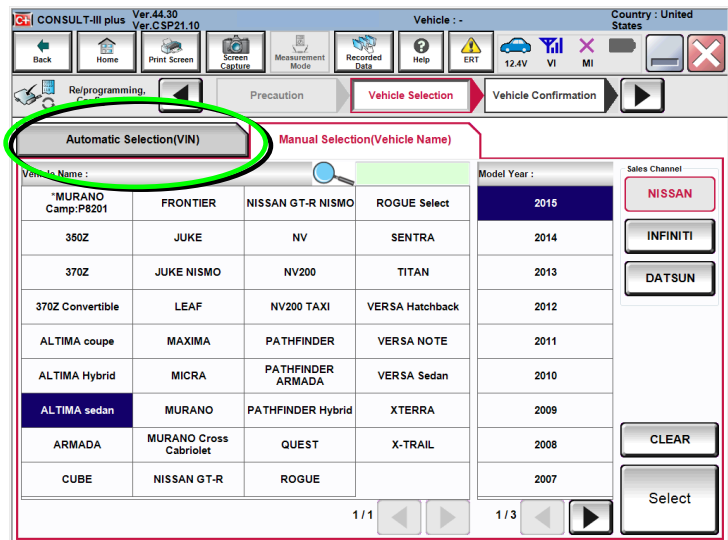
CONSULT-III plus Ver.44.30 Ver.CSP21.10

Vehicle : -

Country : United States

Back

Home

Print Screen

Screen Capture

Measurement Mode

Recorded Data

Help

ERT

12.4V

VI

MI

Re/programming, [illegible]

Precaution

Vehicle Selection

Vehicle Confirmation

Automatic Selection(VIN)

Manual Selection(Vehicle Name)

Vehicle Name :

| | | | |
|---|---|---|---|
| *MURANO Camp:P8201 | FRONTIER | NISSAN GT-R NISMO | ROGUE Select |
| 350Z | JUKE | NV | SENTRA |
| 370Z | JUKE NISMO | NV200 | TITAN |
| 370Z Convertible | LEAF | NV200 TAXI | VERSA Hatchback |
| ALTIMA coupe | MAXIMA | PATHFINDER | VERSA NOTE |
| ALTIMA Hybrid | MICRA | PATHFINDER ARMADA | VERSA Sedan |
| ALTIMA sedan | MURANO | PATHFINDER Hybrid | XTERRA |
| ARMADA | MURANO Cross Cabriolet | QUEST | X-TRAIL |
| CUBE | NISSAN GT-R | ROGUE | |

1 / 1

Model Year :

2015
2014
2013
2012
2011
2010
2009
2008
2007

1 / 3

Sales Channel

NISSAN

INFINITI

DATSUN

CLEAR

Select